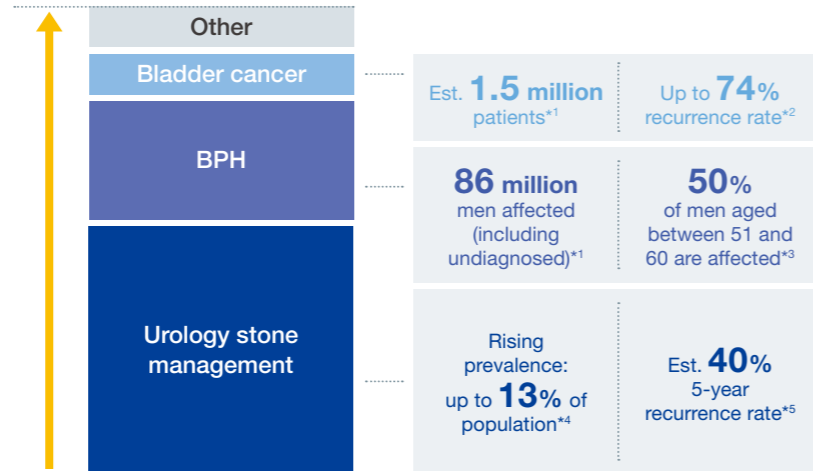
Other

Bladder cancer

BPH

Urology stone management

Est. 1.5 million patients*1

Up to 74% recurrence rate*2

86 million men affected (including undiagnosed)*1

50% of men aged between 51 and 60 are affected*3

Rising prevalence: up to 13% of population*4

Est. 40% 5-year recurrence rate*5